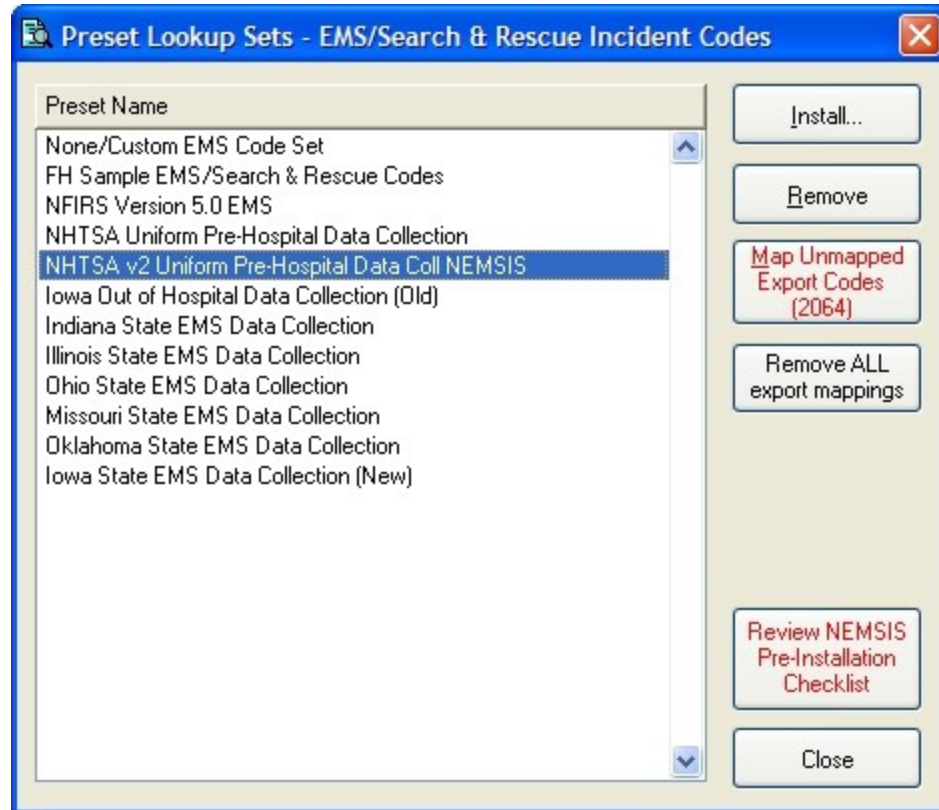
Preset Lookup Sets - EMS/Search & Rescue Incident Codes

Preset Name

None/Custom EMS Code Set
FH Sample EMS/Search & Rescue Codes
NFIRS Version 5.0 EMS
NHTSA Uniform Pre-Hospital Data Collection
NHTSA v2 Uniform Pre-Hospital Data Coll NEMSIS
Iowa Out of Hospital Data Collection (Old)
Indiana State EMS Data Collection
Illinois State EMS Data Collection
Ohio State EMS Data Collection
Missouri State EMS Data Collection
Oklahoma State EMS Data Collection
Iowa State EMS Data Collection (New)

Install...

Remove

Map Unmapped Export Codes (2064)

Remove ALL export mappings

Review NEMSIS Pre-Installation Checklist

Close